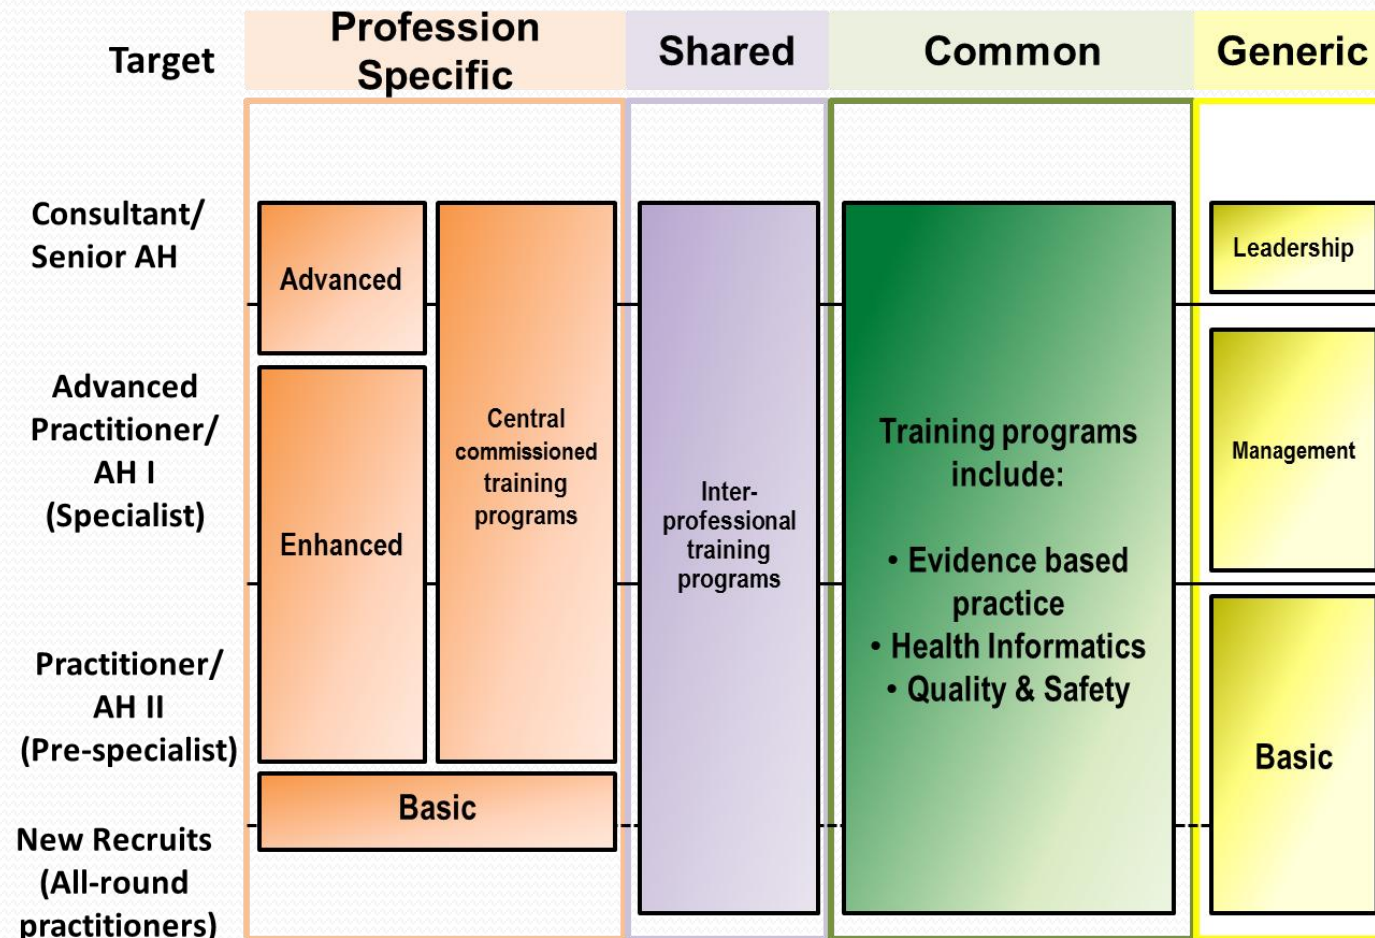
| Target | Profession Specific | | Shared | Common | Generic |
|---|---|---|---|---|---|
| Consultant/ Senior AH | Advanced | Central commissioned training programs | Inter-professional training programs | Training programs include: • Evidence based practice • Health Informatics • Quality & Safety | Leadership |
| Advanced Practitioner/ AH I (Specialist) | Enhanced | | | | Management |
| Practitioner/ AH II (Pre-specialist) | | | | | Basic |
| New Recruits (All-round practitioners) | Basic | | | | |